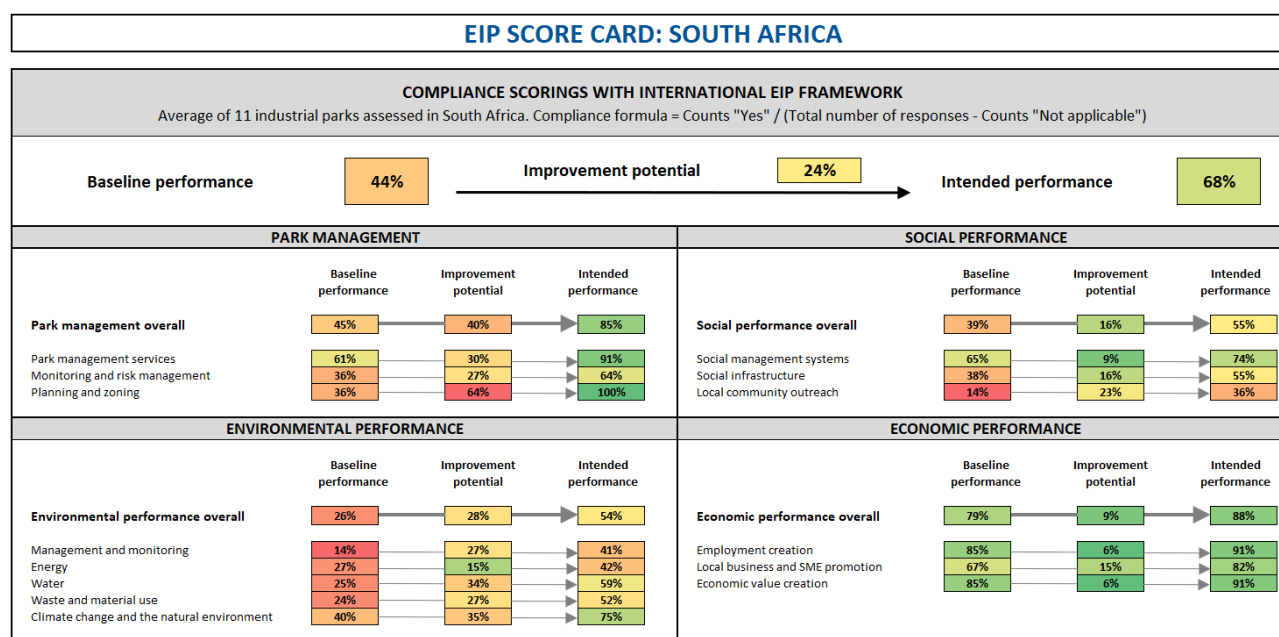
EIP SCORE CARD: SOUTH AFRICA

COMPLIANCE SCORINGS WITH INTERNATIONAL EIP FRAMEWORK
Average of 11 industrial parks assessed in South Africa. Compliance formula = Counts "Yes" / (Total number of responses - Counts "Not applicable")

Baseline performance 44%
Improvement potential 24%
Intended performance 68%

PARK MANAGEMENT

| | Baseline performance | Improvement potential | Intended performance |
|---|---|---|---|
| Park management overall | 45% | 40% | 85% |
| Park management services | 61% | 30% | 91% |
| Monitoring and risk management | 36% | 27% | 64% |
| Planning and zoning | 36% | 64% | 100% |

SOCIAL PERFORMANCE

| | Baseline performance | Improvement potential | Intended performance |
|---|---|---|---|
| Social performance overall | 39% | 16% | 55% |
| Social management systems | 65% | 9% | 74% |
| Social infrastructure | 38% | 16% | 55% |
| Local community outreach | 14% | 23% | 36% |

ENVIRONMENTAL PERFORMANCE

| | Baseline performance | Improvement potential | Intended performance |
|---|---|---|---|
| Environmental performance overall | 26% | 28% | 54% |
| Management and monitoring | 14% | 27% | 41% |
| Energy | 27% | 15% | 42% |
| Water | 25% | 34% | 59% |
| Waste and material use | 24% | 27% | 52% |
| Climate change and the natural environment | 40% | 35% | 75% |

ECONOMIC PERFORMANCE

| | Baseline performance | Improvement potential | Intended performance |
|---|---|---|---|
| Economic performance overall | 79% | 9% | 88% |
| Employment creation | 85% | 6% | 91% |
| Local business and SME promotion | 67% | 15% | 82% |
| Economic value creation | 85% | 6% | 91% |